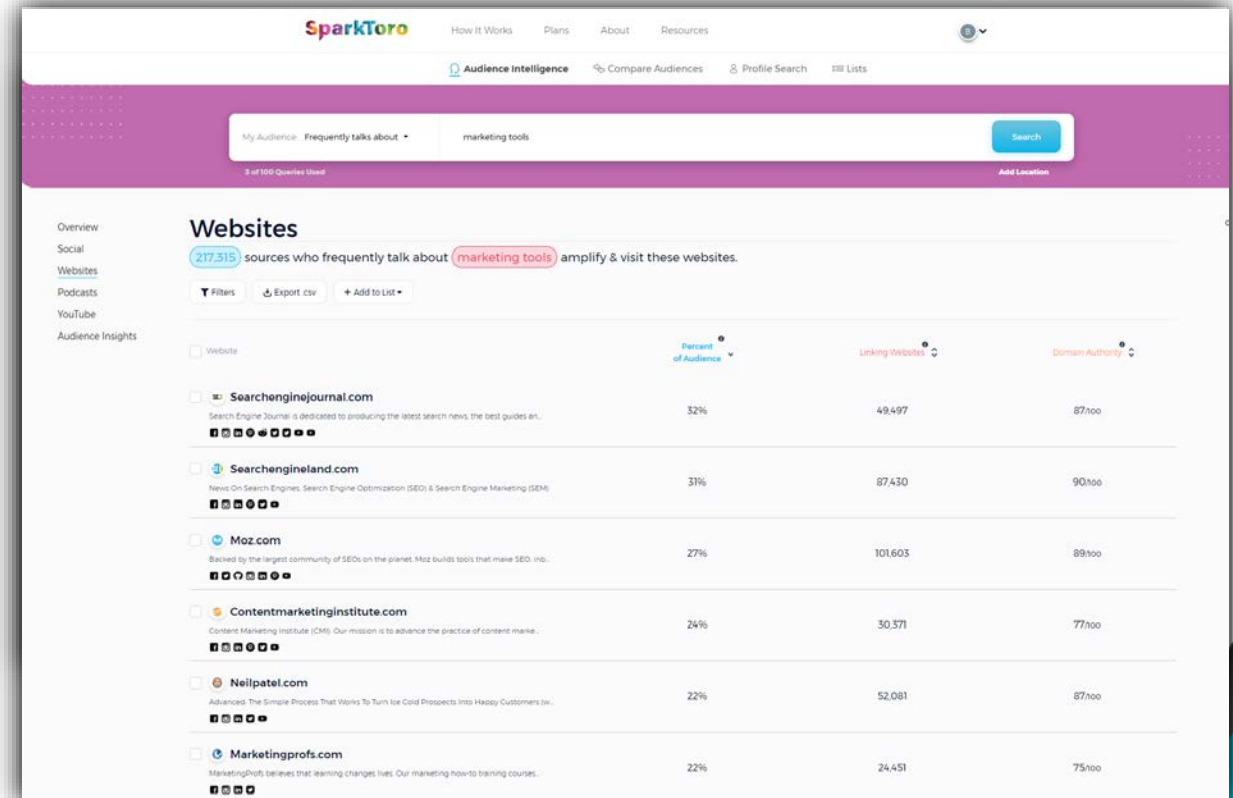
SparkToro How It Works Plans About Resources

Audience Intelligence Compare Audiences Profile Search Lists

My Audience Frequently talks about marketing tools Search

3 of 100 Queries Used Add Location

Overview
Social
Websites
Podcasts
YouTube
Audience Insights

Websites

217,315 sources who frequently talk about marketing tools amplify & visit these websites.

Filters Export csv + Add to List

| Website | Percent of Audience | Linking Websites | Domain Authority |
|---|---|---|---|
| Searchenginejournal.com Search Engine Journal is dedicated to producing the latest search news, the best guides an... | 32% | 49,497 | 87/100 |
| Searchengineland.com News On Search Engines, Search Engine Optimization (SEO) & Search Engine Marketing (SEM) | 31% | 87,430 | 90/100 |
| Moz.com Backed by the largest community of SEOs on the planet, Moz builds tools that make SEO, inb... | 27% | 101,603 | 89/100 |
| Contentmarketinginstitute.com Content Marketing Institute (CMI). Our mission is to advance the practice of content marke... | 24% | 30,371 | 77/100 |
| Neilpatel.com Advanced. The Simple Process That Works To Turn Ice Cold Prospects Into Happy Customers (w... | 22% | 52,081 | 87/100 |
| Marketingprofs.com MarketingProfs believes that learning changes lives. Our marketing how-to training courses... | 22% | 24,451 | 75/100 |